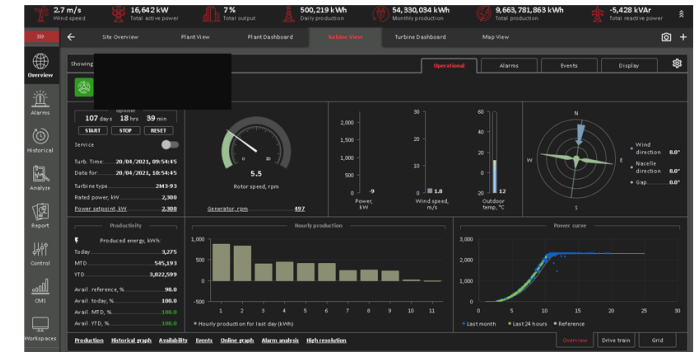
2.7 m/s
Wind speed

16,642 kW
Total active power

7%
Total output

500,219 kWh
Daily production

54,330,034 kWh
Monthly production

9,663,781,863 kWh
Total production

-5,428 kVAr
Total reactive power

Site Overview | Plant View | Plant Dashboard | Turbine View | Turbine Dashboard | Map View

Overview
Alarms
Historical
Analyze
Report
Control
CMS
Workspaces

Showing

Operational | Alarms | Events | Display

Uptime
107 days 18 hrs 39 min
START | STOP | RESET
Service

Turb. Time: 20/04/2021, 09:54:45
Data for: 20/04/2021, 10:54:45
Turbine type: 2M3-93
Rated power, kW: 2,300
Power setpoint, kW: 2,300

5.5
Rotor speed, rpm
0 | 20
Generator, rpm: 497

2,000 | 1,500 | 1,000 | 500 | 0 | -9
Power, kW

30 | 20 | 10 | 0 | 1.8
Wind speed, m/s

60 | 40 | 20 | 0 | 12
Outdoor temp, °C

N
E
S
W
Wind direction: 0.0°
Nacelle direction: 0.0°
Gap: 0.0°

Productivity
Produced energy, kWh
Today: 3,275
MTD: 545,193
YTD: 3,822,599

Avail. reference, %: 98.0
Avail. today, %: 100.0
Avail. MTD, %: 100.0
Avail. YTD, %: 100.0

Hourly production
1,000 | 500 | 0 | -500
1 2 3 4 5 6 7 8 9 10 11
Hourly production for last day (kWh)

Power curve
3,000 | 2,000 | 1,000 | 0 | -1,000
0 5 10 15 20 25
Last month | Last 24 hours | Reference

Production | Historical graph | Availability | Events | Online graph | Alarm analysis | High resolution

Overview | Drive train | Grid